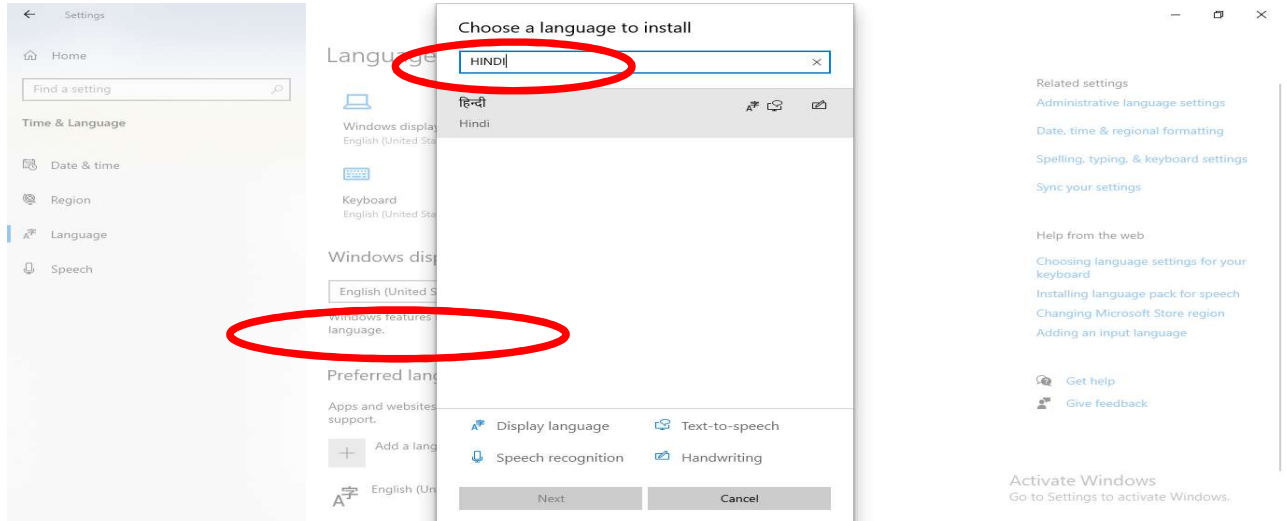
Settings

Home

Find a setting

Time & Language

Date & time

Region

Language

Speech

Languag

Windows displa
English (United Sta

Keyboard
English (United Sta

Windows disp

English (United S

Windows features
language.

Preferred lang

Apps and websites
support.

Add a lang

English (Un

Choose a language to install

HINDI

हिन्दी
Hindi

Display language

Text-to-speech

Speech recognition

Handwriting

Next

Cancel

Related settings

Administrative language settings

Date, time & regional formatting

Spelling, typing, & keyboard settings

Sync your settings

Help from the web

Choosing language settings for your keyboard

Installing language pack for speech

Changing Microsoft Store region

Adding an input language

Get help

Give feedback

Activate Windows
Go to Settings to activate Windows.